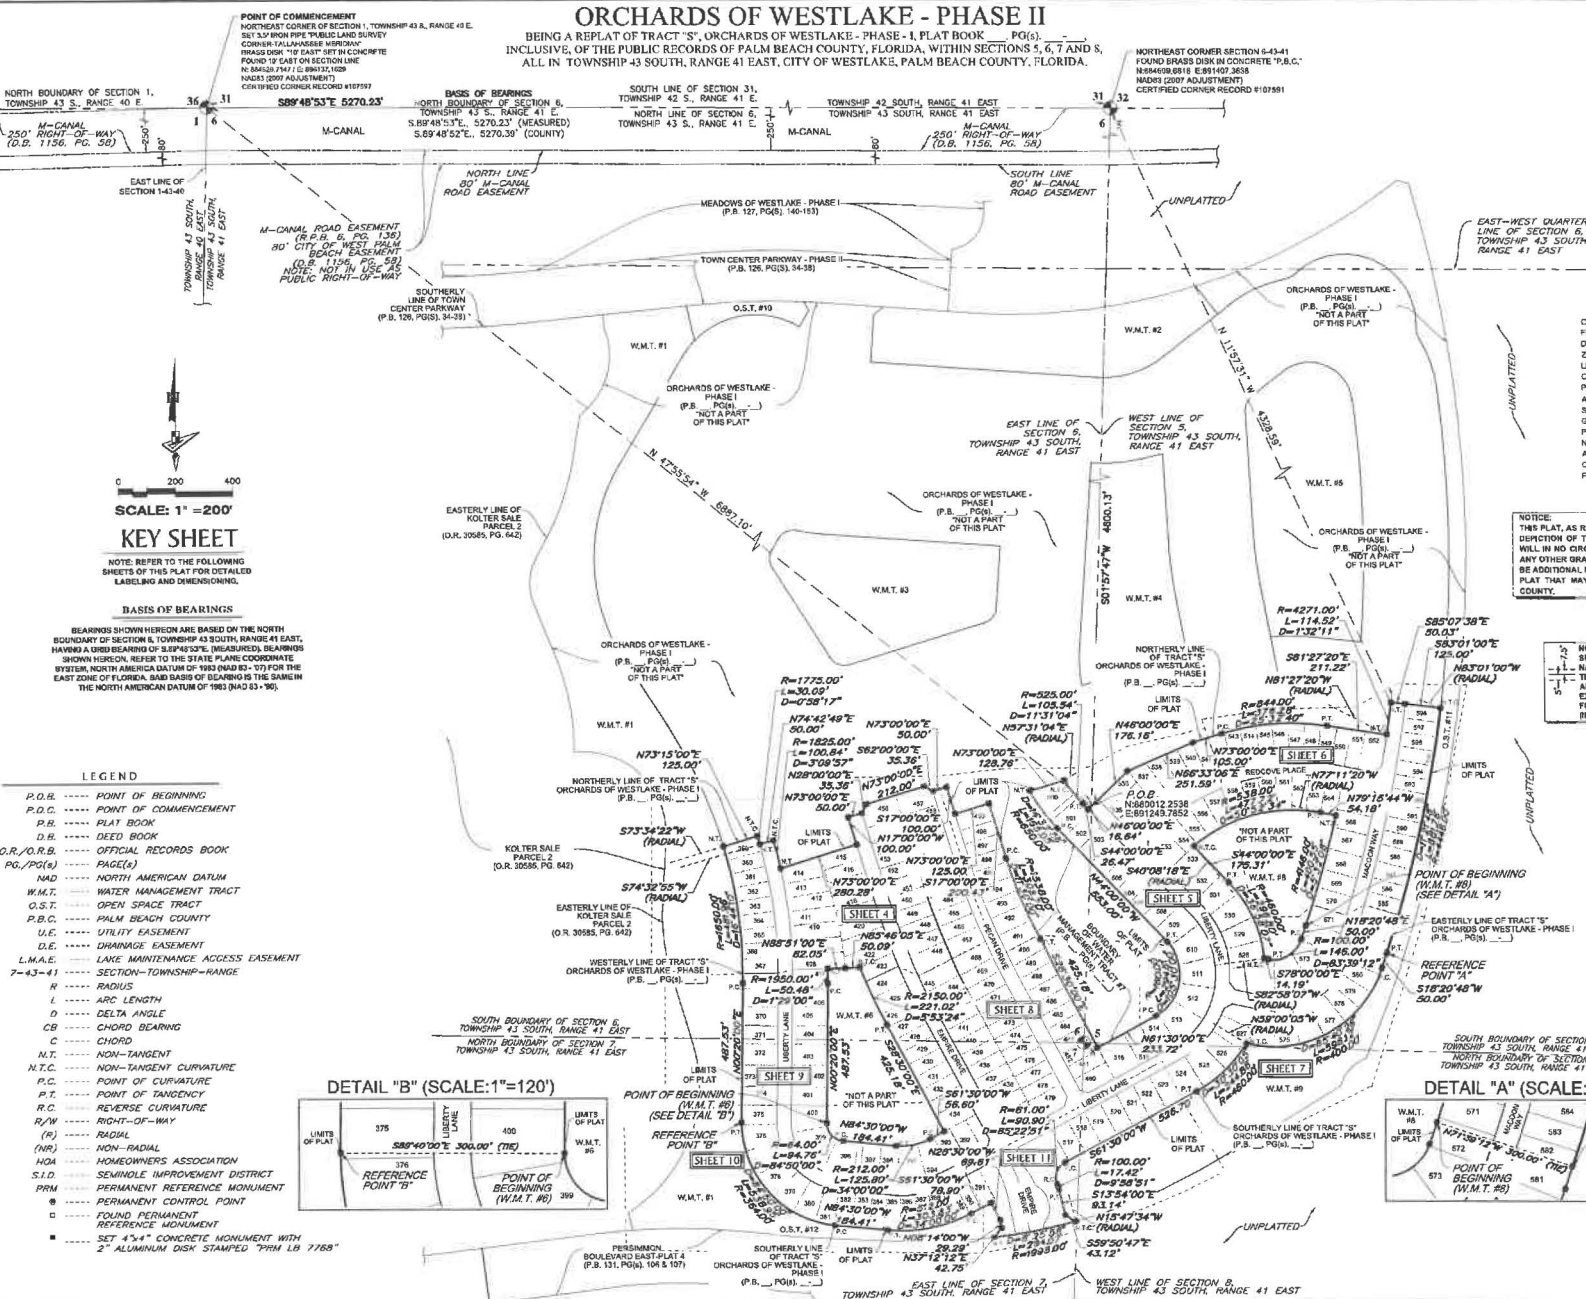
ORCHARDS OF WESTLAKE - PHASE II

BEING A REPLAT OF TRACT "S", ORCHARDS OF WESTLAKE - PHASE - I, PLAT BOOK ___, PG(s). ___-___, INCLUSIVE, OF THE PUBLIC RECORDS OF PALM BEACH COUNTY, FLORIDA, WITHIN SECTIONS 5, 6, 7 AND 8, ALL IN TOWNSHIP 43 SOUTH, RANGE 41 EAST, CITY OF WESTLAKE, PALM BEACH COUNTY, FLORIDA.

POINT OF COMMENCEMENT
NORTHEAST CORNER OF SECTION 1, TOWNSHIP 43 S., RANGE 40 E. SET 3.5" IRON PIPE "PUBLIC LAND SURVEY CORNER-TALLAHASSEE MERIDIAN" BRASS DISK "10' EAST" SET IN CONCRETE FOUND 10' EAST ON SECTION LINE N: 884528.7147 E: 886137.1629 NAD83 (2007 ADJUSTMENT) CERTIFIED CORNER RECORD #107597

NORTHEAST CORNER SECTION 6-43-41 FOUND BRASS DISK IN CONCRETE "P.B.C." N:884609.6818 E:891407.3638 NAD83 (2007 ADJUSTMENT) CERTIFIED CORNER RECORD #107591

NORTH BOUNDARY OF SECTION 1, TOWNSHIP 43 S., RANGE 40 E.
36 31
1 6
S89°48'53"E 5270.23'
BASIS OF BEARINGS NORTH BOUNDARY OF SECTION 6, TOWNSHIP 43 S., RANGE 41 E. S.89°48'53"E., 5270.23' (MEASURED) S.89°48'52"E., 5270.39' (COUNTY)
SOUTH LINE OF SECTION 31, TOWNSHIP 42 S., RANGE 41 E.
NORTH LINE OF SECTION 6, TOWNSHIP 43 S., RANGE 41 E.
TOWNSHIP 42 SOUTH, RANGE 41 EAST
TOWNSHIP 43 SOUTH, RANGE 41 EAST
31 32
6 5
M-CANAL
250' RIGHT-OF-WAY (D.B. 1156, PG. 58)
250'
80'
EAST LINE OF SECTION 1-43-40
TOWNSHIP 43 SOUTH, RANGE 40 EAST
TOWNSHIP 43 SOUTH, RANGE 41 EAST
NORTH LINE 80' M-CANAL ROAD EASEMENT
SOUTH LINE 80' M-CANAL ROAD EASEMENT
UNPLATTED
M-CANAL ROAD EASEMENT (R.P.B. 6, PG. 136) 80' CITY OF WEST PALM BEACH EASEMENT (D.B. 1156, PG. 58) NOTE: NOT IN USE AS PUBLIC RIGHT-OF-WAY
MEADOWS OF WESTLAKE - PHASE I (P.B. 127, PG(S). 140-153)
TOWN CENTER PARKWAY - PHASE II (P.B. 126, PG(S). 34-38)
SOUTHERLY LINE OF TOWN CENTER PARKWAY (P.B. 126, PG(S). 34-38)
EAST-WEST QUARTER LINE OF SECTION 6, TOWNSHIP 43 SOUTH RANGE 41 EAST
O.S.T. #10
W.M.T. #1
W.M.T. #2
W.M.T. #3
W.M.T. #4
W.M.T. #5
ORCHARDS OF WESTLAKE - PHASE I (P.B. __ PG(s). __-__) "NOT A PART OF THIS PLAT"
N 11°57'31" W 4328.59'
N 47°55'54" W 6897.10'
S01°57'47"W 4800.13'
EAST LINE OF SECTION 6, TOWNSHIP 43 SOUTH, RANGE 41 EAST
WEST LINE OF SECTION 5, TOWNSHIP 43 SOUTH, RANGE 41 EAST
UNPLATTED
0 200 400
SCALE: 1" =200'
KEY SHEET
NOTE: REFER TO THE FOLLOWING SHEETS OF THIS PLAT FOR DETAILED LABELING AND DIMENSIONING.

BASIS OF BEARINGS
BEARINGS SHOWN HEREON ARE BASED ON THE NORTH BOUNDARY OF SECTION 6, TOWNSHIP 43 SOUTH, RANGE 41 EAST, HAVING A GRID BEARING OF S.89°48'53"E. (MEASURED). BEARINGS SHOWN HEREON, REFER TO THE STATE PLANE COORDINATE SYSTEM, NORTH AMERICA DATUM OF 1983 (NAD 83 - '07) FOR THE EAST ZONE OF FLORIDA. SAID BASIS OF BEARING IS THE SAME IN THE NORTH AMERICAN DATUM OF 1983 (NAD 83 - '90).

EASTERLY LINE OF KOLTER SALE PARCEL 2 (O.R. 30585, PG. 642)
NOTICE: THIS PLAT, AS R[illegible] DEPICTION OF T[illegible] WILL IN NO CIRC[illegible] ANY OTHER GRA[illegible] BE ADDITIONAL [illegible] PLAT THAT MAY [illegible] COUNTY.

LEGEND
P.O.B. ----- POINT OF BEGINNING
P.O.C. ----- POINT OF COMMENCEMENT
P.B. ----- PLAT BOOK
D.B. ----- DEED BOOK
O.R./O.R.B. ----- OFFICIAL RECORDS BOOK
PG./PG(s) ----- PAGE(s)
NAD ----- NORTH AMERICAN DATUM
W.M.T. ----- WATER MANAGEMENT TRACT
O.S.T. ----- OPEN SPACE TRACT
P.B.C. ----- PALM BEACH COUNTY
U.E. ----- UTILITY EASEMENT
D.E. ----- DRAINAGE EASEMENT
L.M.A.E. ----- LAKE MAINTENANCE ACCESS EASEMENT
7-43-41 ----- SECTION-TOWNSHIP-RANGE
R ----- RADIUS
L ----- ARC LENGTH
D ----- DELTA ANGLE
CB ----- CHORD BEARING
C ----- CHORD
N.T. ----- NON-TANGENT
N.T.C. ----- NON-TANGENT CURVATURE
P.C. ----- POINT OF CURVATURE
P.T. ----- POINT OF TANGENCY
R.C. ----- REVERSE CURVATURE
R/W ----- RIGHT-OF-WAY
(R) ----- RADIAL
(NR) ----- NON-RADIAL
HOA ----- HOMEOWNERS ASSOCIATION
S.I.D. ----- SEMINOLE IMPROVEMENT DISTRICT
PRM ----- PERMANENT REFERENCE MONUMENT
● ----- PERMANENT CONTROL POINT
□ ----- FOUND PERMANENT REFERENCE MONUMENT
■ ----- SET 4"x4" CONCRETE MONUMENT WITH 2" ALUMINUM DISK STAMPED "PRM LB 7768"

R=1775.00' L=30.09' D=0°58'17"
N74°42'49"E 50.00'
R=1825.00' L=100.84' D=3°09'57"
N73°00'00"E 50.00'
S62°00'00"E 35.36'
N28°00'00"E 35.36'
N73°00'00"E 212.00'
N73°00'00"E 50.00'
N73°15'00"E 125.00'
N73°00'00"E 128.76'
S17°00'00"E 100.00
N17°00'00"W 100.00'
N73°00'00"E 125.00
N73°00'00"E 280.28'
S17°00'00"E
S73°34'22"W (RADIAL)
S74°32'55"W (RADIAL)
NORTHERLY LINE OF TRACT "S" ORCHARDS OF WESTLAKE - PHASE I (P.B. __ PG(s). __-__)
KOLTER SALE PARCEL 2 (O.R. 30585, PG. 642)
EASTERLY LINE OF KOLTER SALE PARCEL 2 (O.R. 30585, PG. 642)
WESTERLY LINE OF TRACT "S" ORCHARDS OF WESTLAKE - PHASE I (P.B. __ PG(s). __-__)
R=525.00' L=105.54' D=11°31'04"
N57°31'04"E (RADIAL)
N48°00'00"E 176.18'
NORTHERLY LINE OF TRACT "S" ORCHARDS OF WESTLAKE - PHASE I (P.B. __ PG(s). __)
R=4271.00' L=114.52' D=1°32'11"
S81°27'20"E 211.22'
N81°27'20"W (RADIAL)
R=844.00'
N73°00'00"E 105.00'
SHEET 6
N56°33'06"E 251.59'
REDCOVE PLACE
N77°11'20"W (RADIAL)
N79°15'44"W 54.18'
S85°07'38"E 50.03'
S83°01'00"E 125.00'
N83°01'00"W (RADIAL)
O.S.T. #11
LIMITS OF PLAT
P.O.B. N:880012.2538 E:891249.7852
N46°00'00"E 16.64'
S44°00'00"E 26.47
S40°08'18"E (RADIAL)
"NOT A PART OF THIS PLAT"
S44°00'00"E 176.31'
W.M.T. #8
SHEET 5
MACOON WAY
LIBERTY LANE
POINT OF BEGINNING (W.M.T. #8) (SEE DETAIL "A")
N18°20'48"E 50.00'
R=100.00' L=146.00' D=83°39'12"
EASTERLY LINE OF TRACT "S" ORCHARDS OF WESTLAKE - PHASE I (P.B. __ PG(s). __)
REFERENCE POINT "A" S18°20'48"W 50.00'
S78°00'00"E 14.19'
S82°58'07"W (RADIAL)
N59°00'05"W (RADIAL)
N61°30'00"E 233.72'
SHEET 4
N85°46'05"E 50.09'
N88°51'00"E 82.05'
R=1950.00' L=50.48' D=1°29'00"
R=2150.00' L=221.02' D=5°53'24"
W.M.T. #6
PECAN DRIVE
EMPIRE DRIVE
SHEET 8
BOUNDARY OF WATER MANAGEMENT TRACT #7
LIMITS OF PLAT
SOUTH BOUNDARY OF SECTION 6, TOWNSHIP 43 SOUTH, RANGE 41 EAST
NORTH BOUNDARY OF SECTION 7, TOWNSHIP 43 SOUTH, RANGE 41 EAST
N00°20'00"E 487.53'
N00°20'00"E 487.53'
S58°30'00"E 425.18'
"NOT A PART OF THIS PLAT"
S61°30'00"W 56.60'
N84°30'00"W 184.41'
R=61.00' L=90.90' D=85°22'31"
N28°30'00"W 69.81
SHEET 9
SHEET 10
SHEET 11
SHEET 7
W.M.T. #9
LIBERTY LANE
SOUTHERLY LINE OF TRACT "S" ORCHARDS OF WESTLAKE - PHASE I (P.B. __ PG(s). __)
R=4500.00'
S61°30'00"W
R=100.00' L=17.42' D=9°58'51"
S13°54'00"E 93.14'
N15°47'34"W (RADIAL)
S59°50'47"E 43.12'
UNPLATTED
POINT OF BEGINNING (W.M.T. #6) (SEE DETAIL "B")
REFERENCE POINT "B"
R=64.00' L=94.76' D=84°50'00"
R=212.00' L=125.80' D=34°00'00"
N84°30'00"W 184.41'
S61°30'00"W 78.90'
N05°14'00"W 29.29
N37°12'12"E 42.75
R=1995.00
O.S.T. #12
W.M.T. #1
PERSIMMON BOULEVARD EAST-PLAT 4 (P.B. 131, PG(s). 106 & 107)
SOUTHERLY LINE OF TRACT "S" ORCHARDS OF WESTLAKE - PHASE I (P.B. __ PG(s). __)
LIMITS OF PLAT
EAST LINE OF SECTION 7, TOWNSHIP 43 SOUTH, RANGE 41 EAST
WEST LINE OF SECTION 8, TOWNSHIP 43 SOUTH, RANGE 41 EAST
SOUTH BOUNDARY OF SECTIO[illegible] TOWNSHIP 43 SOUTH, RANGE 4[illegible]
NORTH BOUNDARY OF SECTIO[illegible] TOWNSHIP 43 SOUTH, RANGE 41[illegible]

DETAIL "B" (SCALE:1"=120')
LIMITS OF PLAT
375
LIBERTY LANE
400
LIMITS OF PLAT
S89°40'00"E 300.00' (TIE)
W.M.T. #6
376
REFERENCE POINT "B"
POINT OF BEGINNING (W.M.T. #6)
399

DETAIL "A" (SCALE:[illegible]
W.M.T. #8
LIMITS OF PLAT
571
MACOON WAY
584
N71°39'12"W 300.00' (TIE)
583
572
582
POINT OF BEGINNING (W.M.T. #8)
573
581